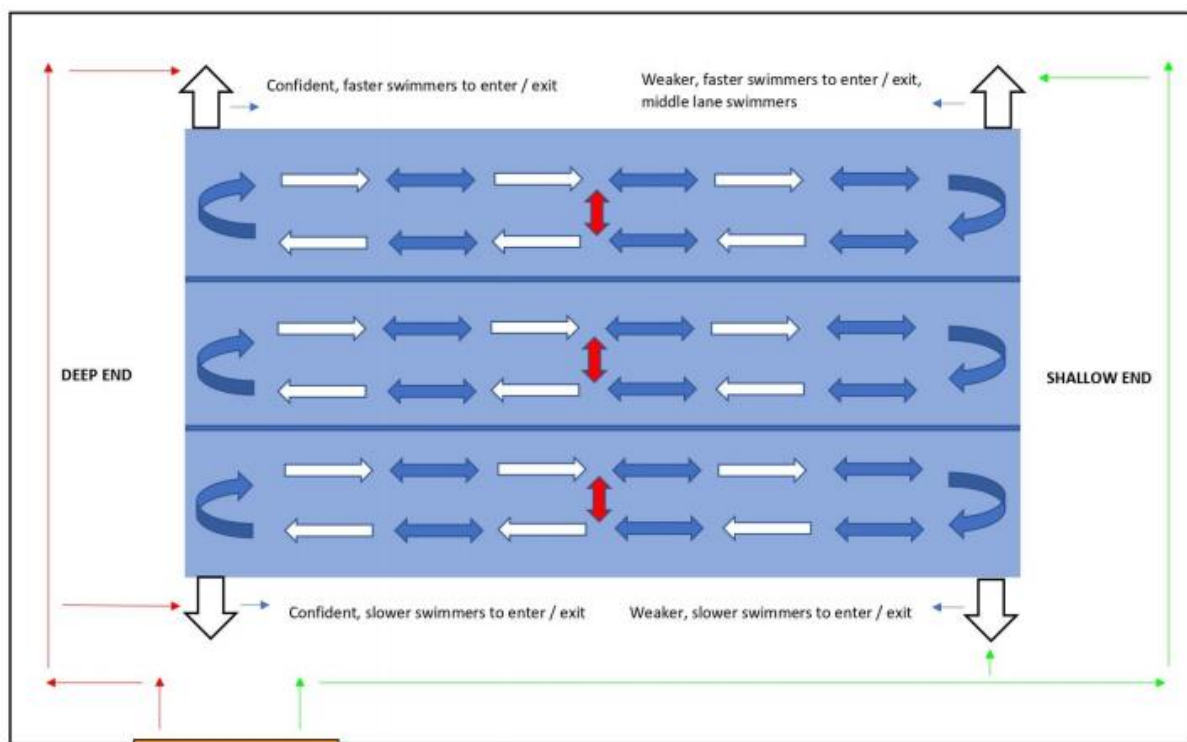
Confident, faster swimmers to enter / exit

Weaker, faster swimmers to enter / exit, middle lane swimmers

DEEP END

SHALLOW END

Confident, slower swimmers to enter / exit

Weaker, slower swimmers to enter / exit